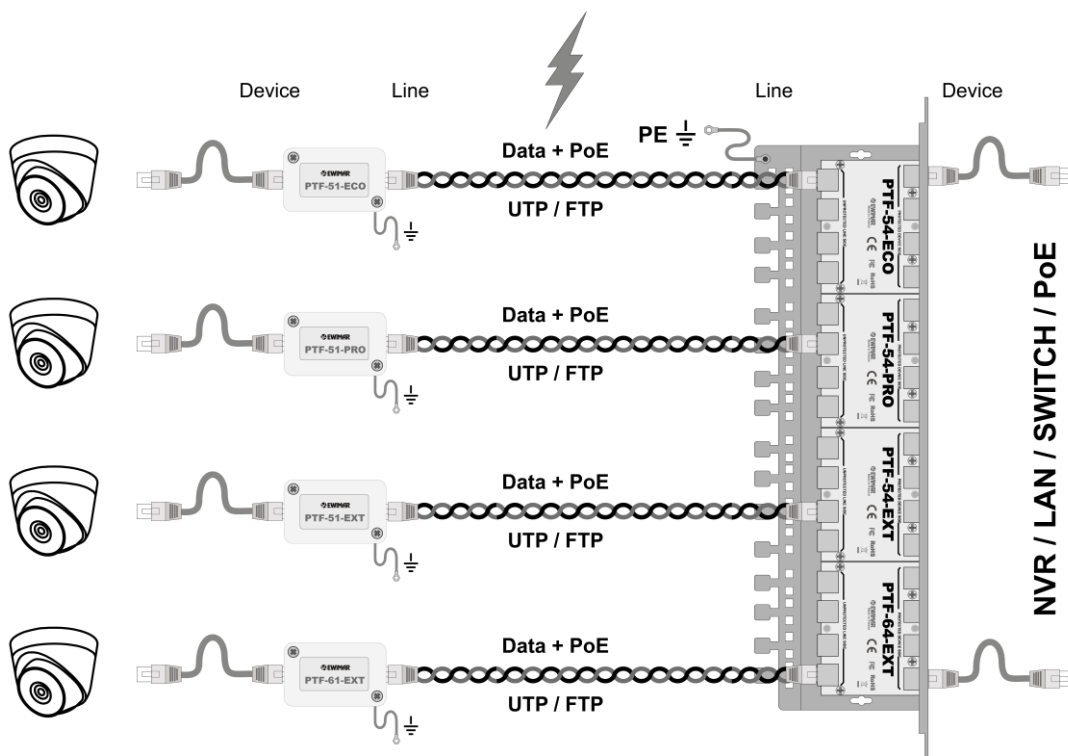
Device

Line

Line

Device

PE

Data + PoE

UTP / FTP

EWIMAR
PTF-51-ECO

PTF-54-ECO

Data + PoE

UTP / FTP

EWIMAR
PTF-51-PRO

PTF-54-PRO

Data + PoE

UTP / FTP

EWIMAR
PTF-51-EXT

PTF-54-EXT

Data + PoE

UTP / FTP

EWIMAR
PTF-61-EXT

PTF-64-EXT

NVR / LAN / SWITCH / PoE